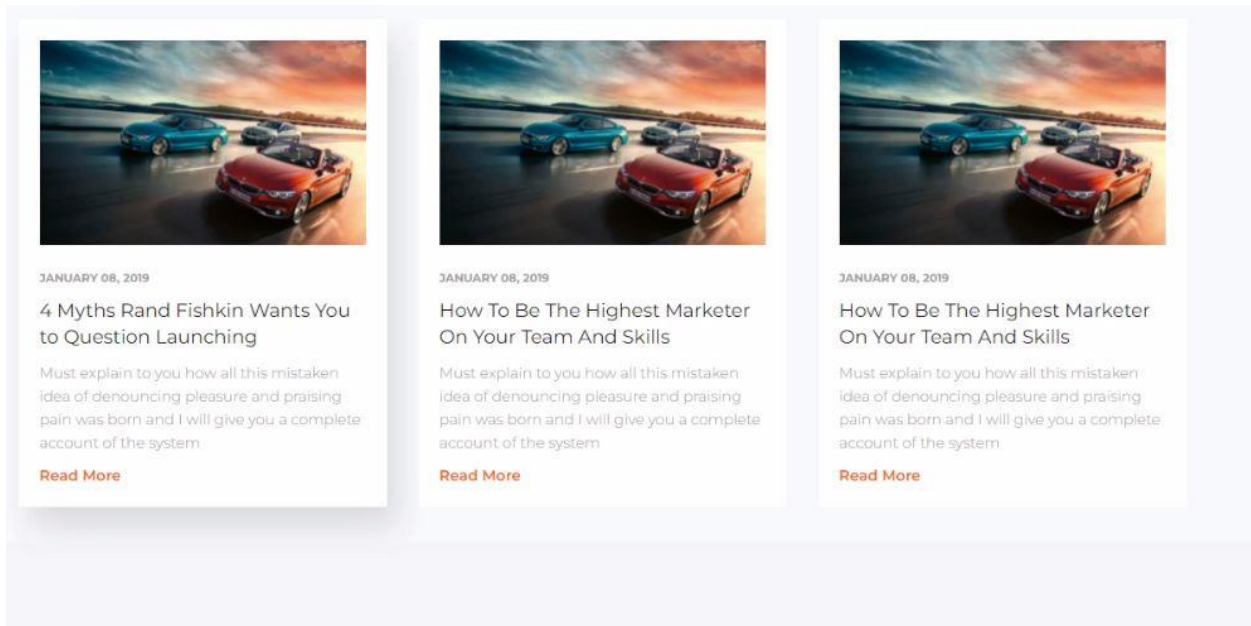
JANUARY 08, 2019

4 Myths Rand Fishkin Wants You to Question Launching

Must explain to you how all this mistaken idea of denouncing pleasure and praising pain was born and I will give you a complete account of the system

Read More

JANUARY 08, 2019

How To Be The Highest Marketer On Your Team And Skills

Must explain to you how all this mistaken idea of denouncing pleasure and praising pain was born and I will give you a complete account of the system

Read More

JANUARY 08, 2019

How To Be The Highest Marketer On Your Team And Skills

Must explain to you how all this mistaken idea of denouncing pleasure and praising pain was born and I will give you a complete account of the system

Read More